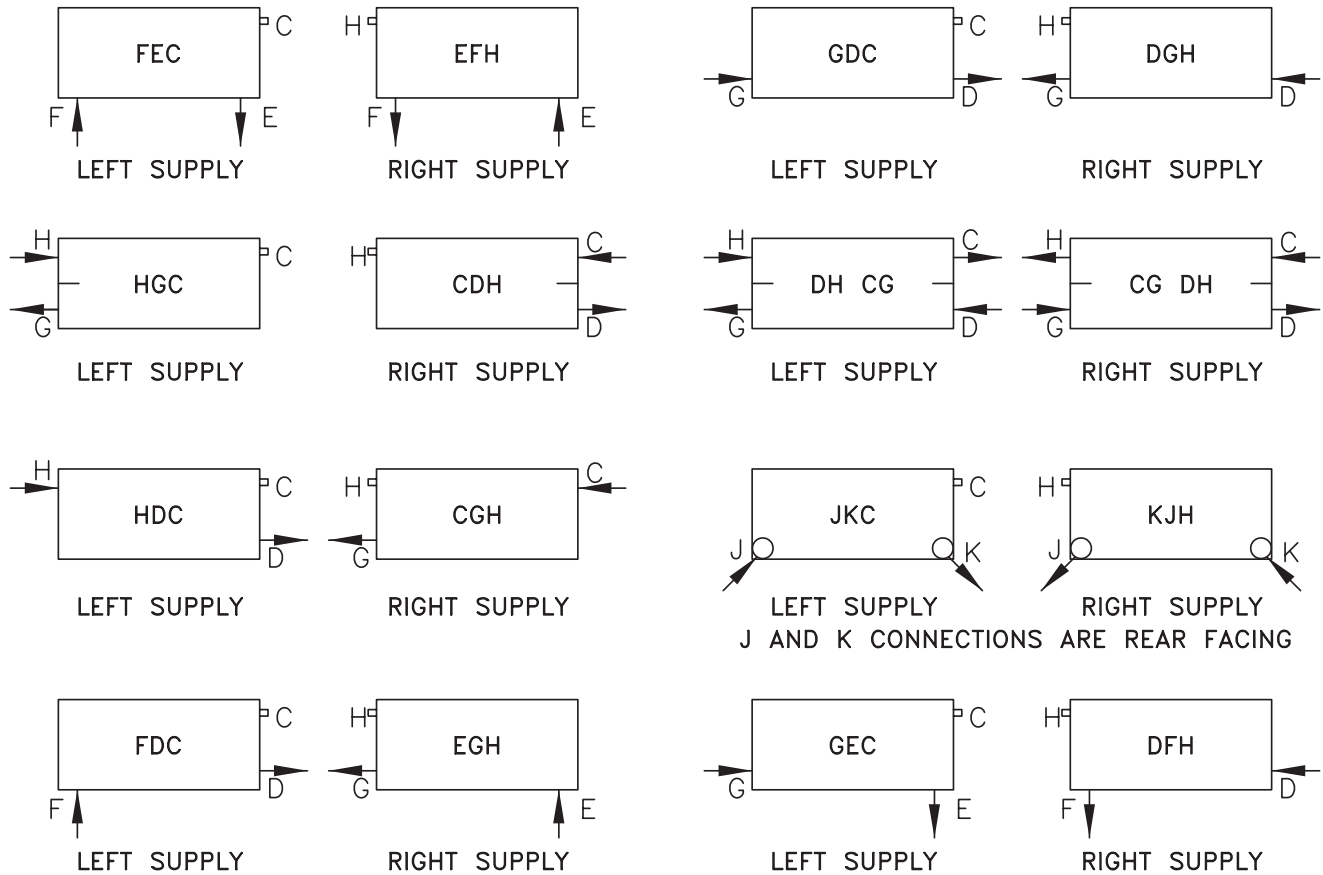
FEC
C
F
E
LEFT SUPPLY

H
EFH
F
E
RIGHT SUPPLY

GDC
C
G
D
LEFT SUPPLY

H
DGH
G
D
RIGHT SUPPLY

H
HGC
C
G
LEFT SUPPLY

H
CDH
C
D
RIGHT SUPPLY

H
DH CG
C
G
D
LEFT SUPPLY

H
CG DH
C
G
D
RIGHT SUPPLY

H
HDC
C
D
LEFT SUPPLY

H
CGH
C
G
RIGHT SUPPLY

JKC
C
J
K
LEFT SUPPLY

H
KJH
J
K
RIGHT SUPPLY

J AND K CONNECTIONS ARE REAR FACING

FDC
C
F
D
LEFT SUPPLY

H
EGH
G
E
RIGHT SUPPLY

GEC
C
G
E
LEFT SUPPLY

H
DFH
F
D
RIGHT SUPPLY